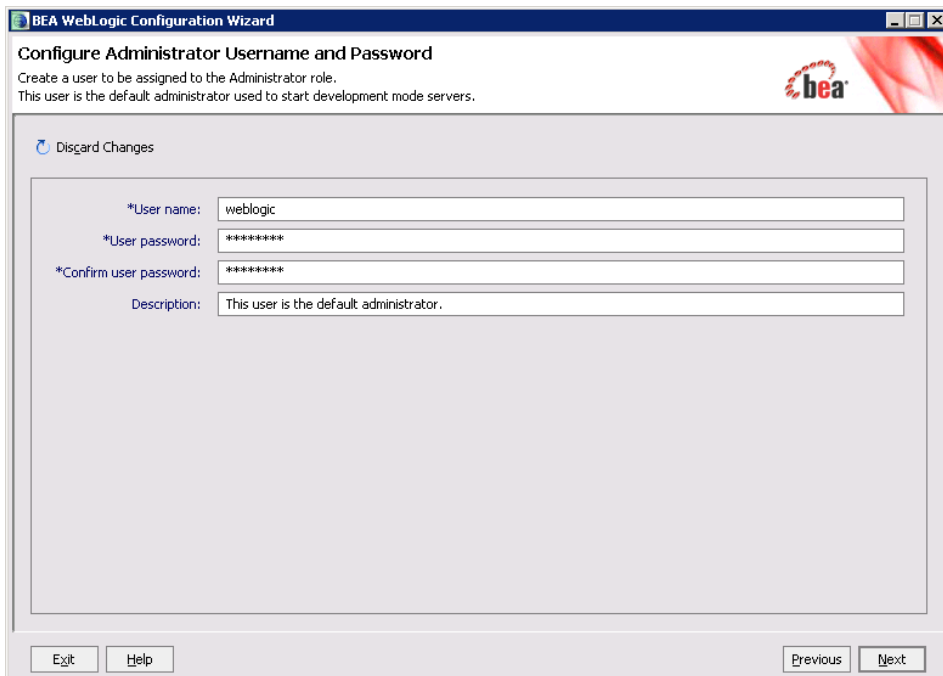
BEA WebLogic Configuration Wizard

Configure Administrator Username and Password

Create a user to be assigned to the Administrator role.
This user is the default administrator used to start development mode servers.

bea

Discard Changes

*User name: weblogic

*User password: ********

*Confirm user password: ********

Description: This user is the default administrator.

Exit Help Previous Next